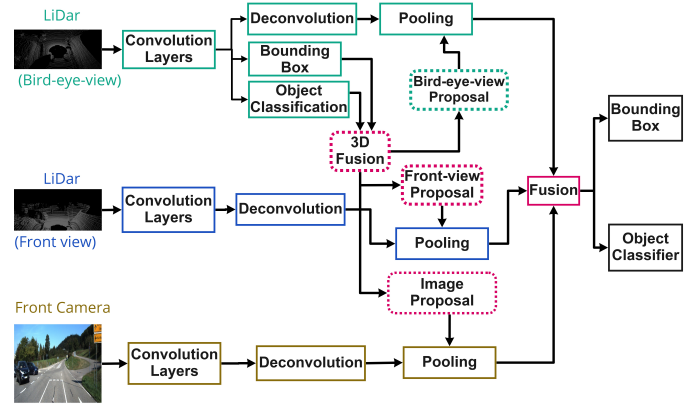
LiDar

(Bird-eye-view)

Convolution Layers

Deconvolution

Pooling

Bounding Box

Object Classification

Bird-eye-view Proposal

3D Fusion

LiDar

(Front view)

Convolution Layers

Deconvolution

Front-view Proposal

Pooling

Fusion

Bounding Box

Object Classifier

Image Proposal

Front Camera

Convolution Layers

Deconvolution

Pooling